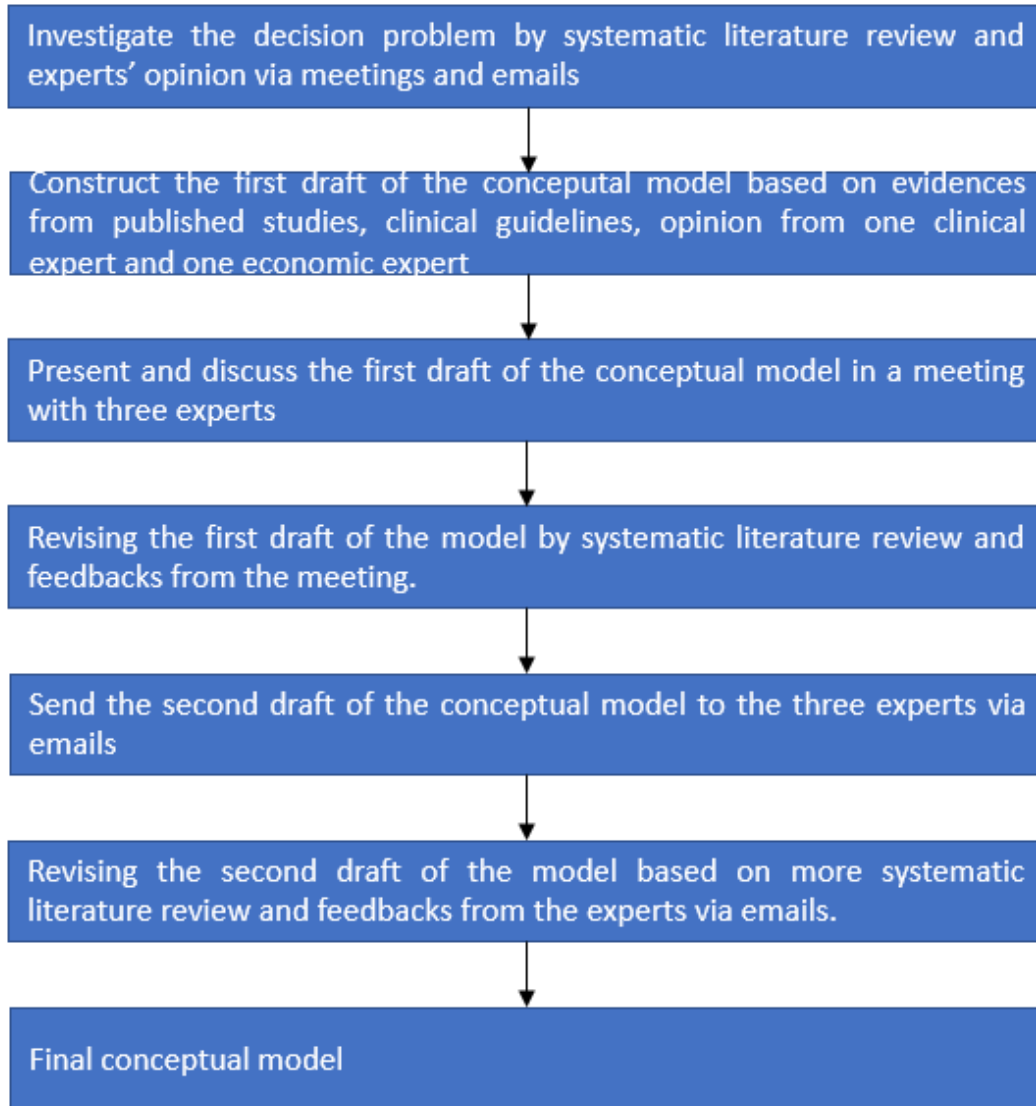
Investigate the decision problem by systematic literature review and experts' opinion via meetings and emails

Construct the first draft of the conceputal model based on evidences from published studies, clinical guidelines, opinion from one clinical expert and one economic expert

Present and discuss the first draft of the conceptual model in a meeting with three experts

Revising the first draft of the model by systematic literature review and feedbacks from the meeting.

Send the second draft of the conceptual model to the three experts via emails

Revising the second draft of the model based on more systematic literature review and feedbacks from the experts via emails.

Final conceptual model